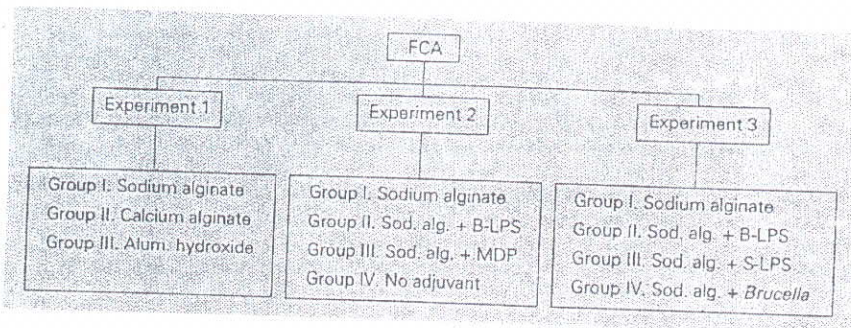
FCA

Experiment 1

Experiment 2

Experiment 3

Group I. Sodium alginate
Group II. Calcium alginate
Group III. Alum. hydroxide

Group I. Sodium alginate
Group II. Sod. alg. + B-LPS
Group III. Sod. alg. + MDP
Group IV. No adjuvant

Group I. Sodium alginate
Group II. Sod. alg. + B-LPS
Group III. Sod. alg. + S-LPS
Group IV. Sod. alg. + *Brucella*